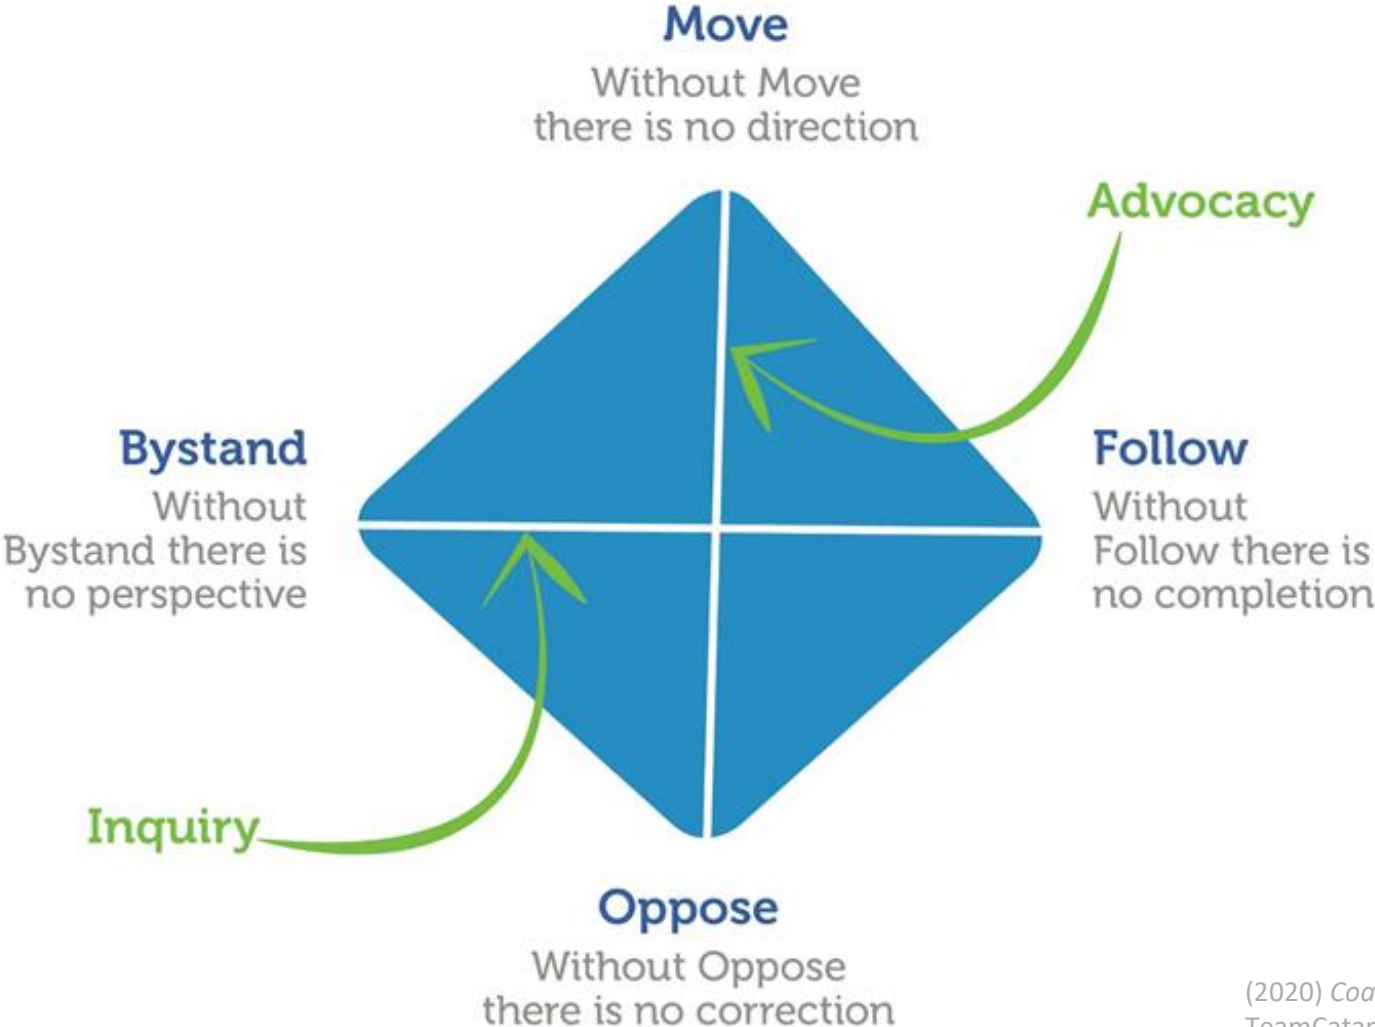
Move
Without Move there is no direction

Advocacy

Bystand
Without Bystand there is no perspective

Follow
Without Follow there is no completion

Inquiry

Oppose
Without Oppose there is no correction

(2020) Coa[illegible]
TeamCatar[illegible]